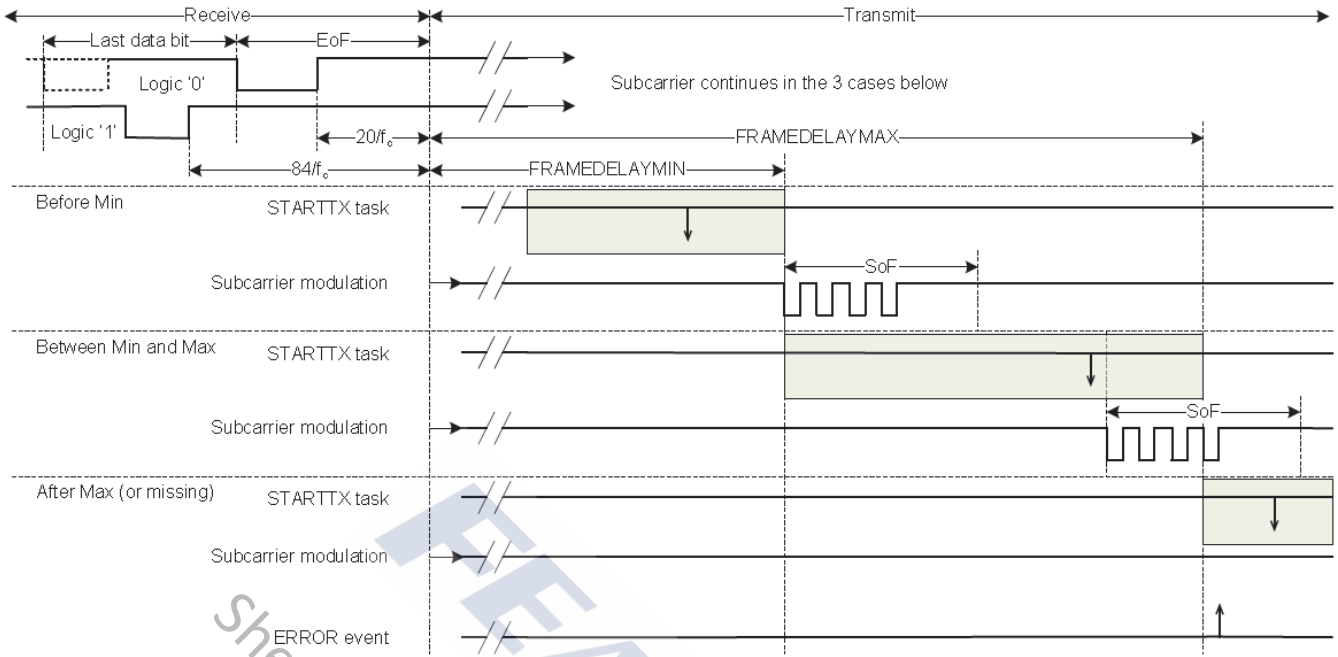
Receive

Transmit

Last data bit

EoF

Logic '0'

Logic '1'

Subcarrier continues in the 3 cases below

$20/f_c$

FRAMEDELAYMAX

$84/f_c$

FRAMEDELAYMIN

Before Min

STARTTX task

Subcarrier modulation

SoF

Between Min and Max

STARTTX task

Subcarrier modulation

SoF

After Max (or missing)

STARTTX task

Subcarrier modulation

ERROR event

She

FE